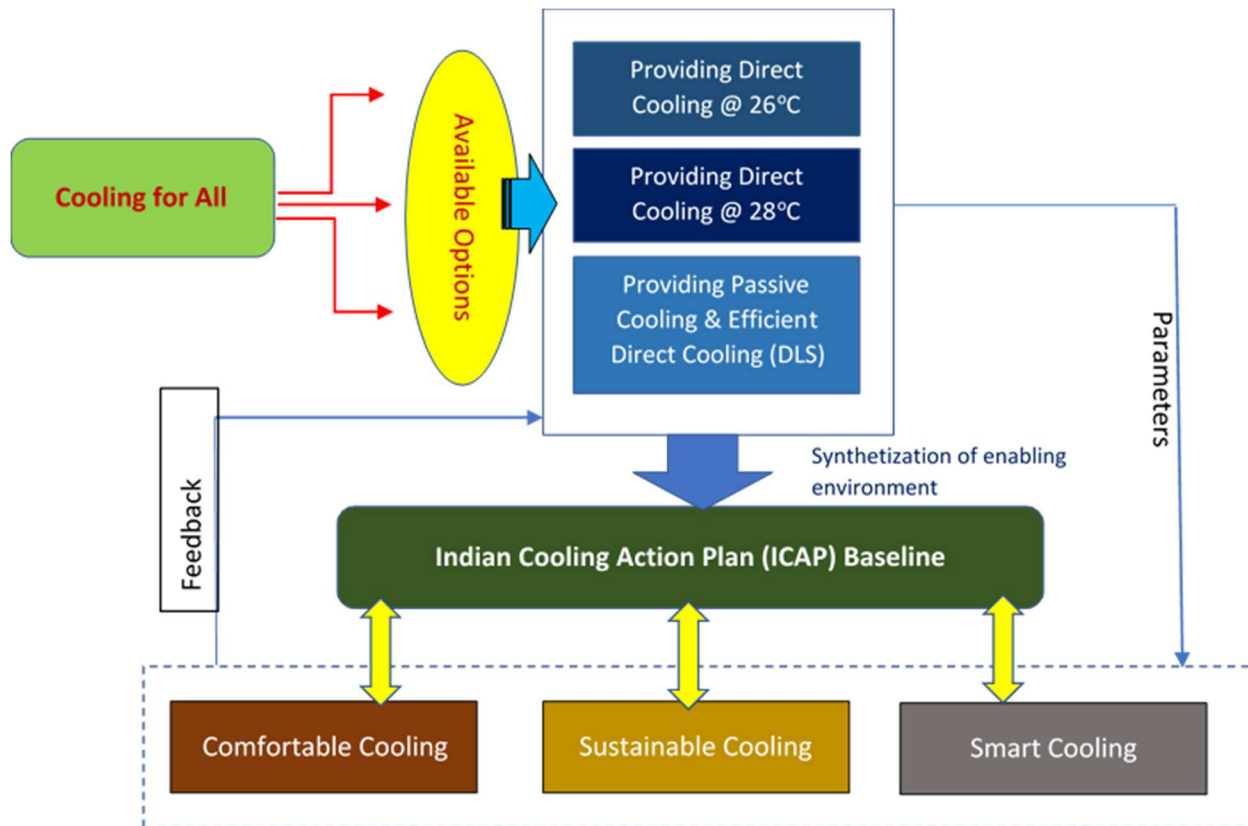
Cooling for All

Available Options

Providing Direct Cooling @ 26°C

Providing Direct Cooling @ 28°C

Providing Passive Cooling & Efficient Direct Cooling (DLS)

Parameters

Feedback

Synthetization of enabling environment

Indian Cooling Action Plan (ICAP) Baseline

Comfortable Cooling

Sustainable Cooling

Smart Cooling